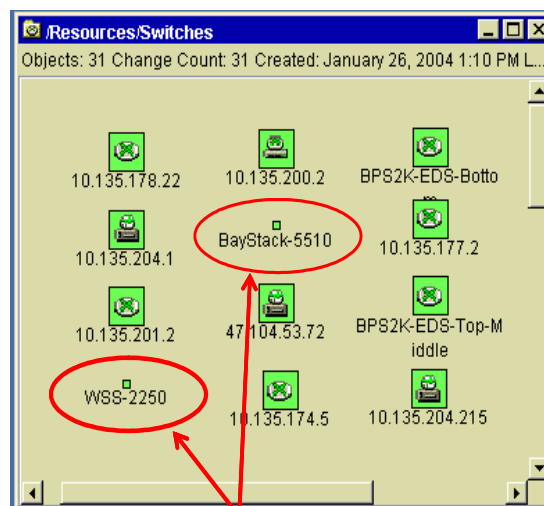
/Resources/Switches

Objects: 31 Change Count: 31 Created: January 26, 2004 1:10 PM L...

10.135.178.22

10.135.200.2

BPS2K-EDS-Botto

BayStack-5510

10.135.204.1

10.135.177.2

10.135.201.2

47.104.53.72

BPS2K-EDS-Top-Middle

WSS-2250

10.135.174.5

10.135.204.215